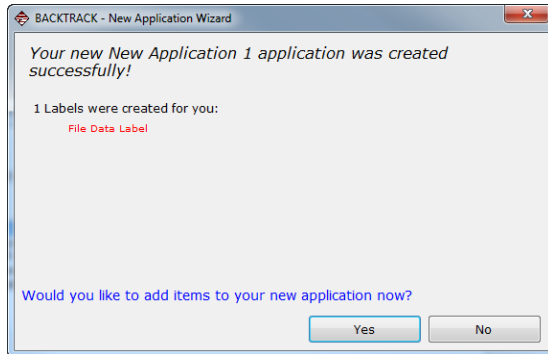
BACKTRACK - New Application Wizard

Your new New Application 1 application was created successfully!

1 Labels were created for you:

File Data Label

Would you like to add items to your new application now?

Yes

No